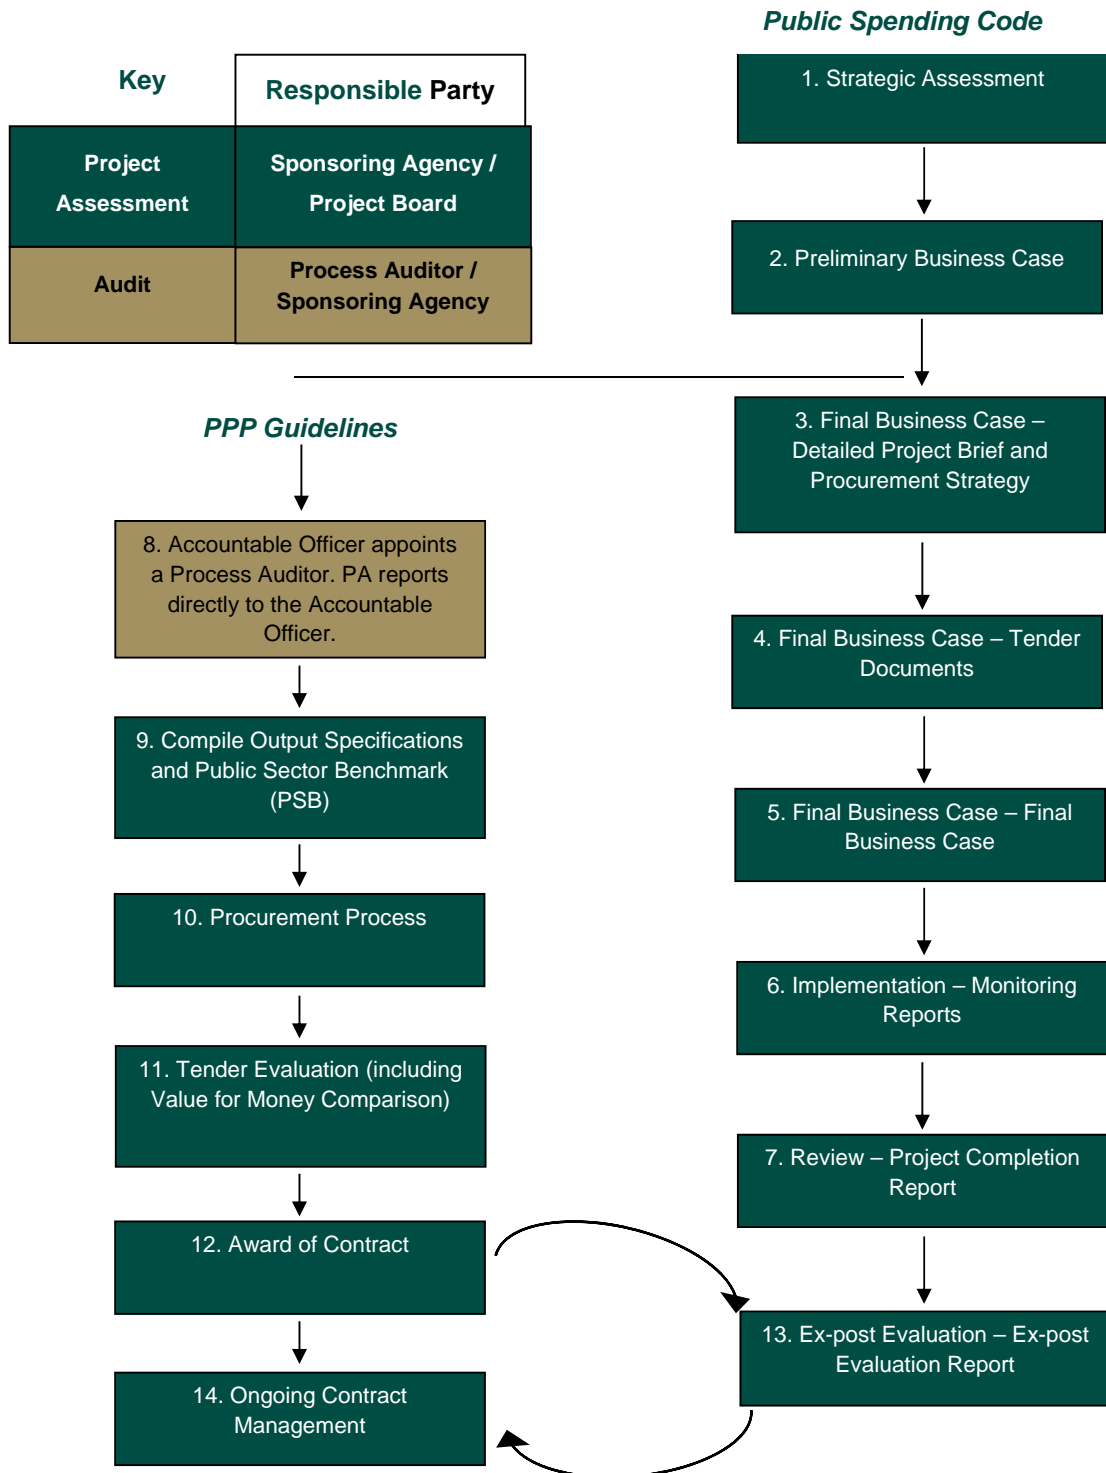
Key

| | Responsible Party |
|---|---|
| Project Assessment | Sponsoring Agency / Project Board |
| Audit | Process Auditor / Sponsoring Agency |

Public Spending Code

1. Strategic Assessment

2. Preliminary Business Case

3. Final Business Case – Detailed Project Brief and Procurement Strategy

4. Final Business Case – Tender Documents

5. Final Business Case – Final Business Case

6. Implementation – Monitoring Reports

7. Review – Project Completion Report

13. Ex-post Evaluation – Ex-post Evaluation Report

PPP Guidelines

8. Accountable Officer appoints a Process Auditor. PA reports directly to the Accountable Officer.

9. Compile Output Specifications and Public Sector Benchmark (PSB)

10. Procurement Process

11. Tender Evaluation (including Value for Money Comparison)

12. Award of Contract

14. Ongoing Contract Management